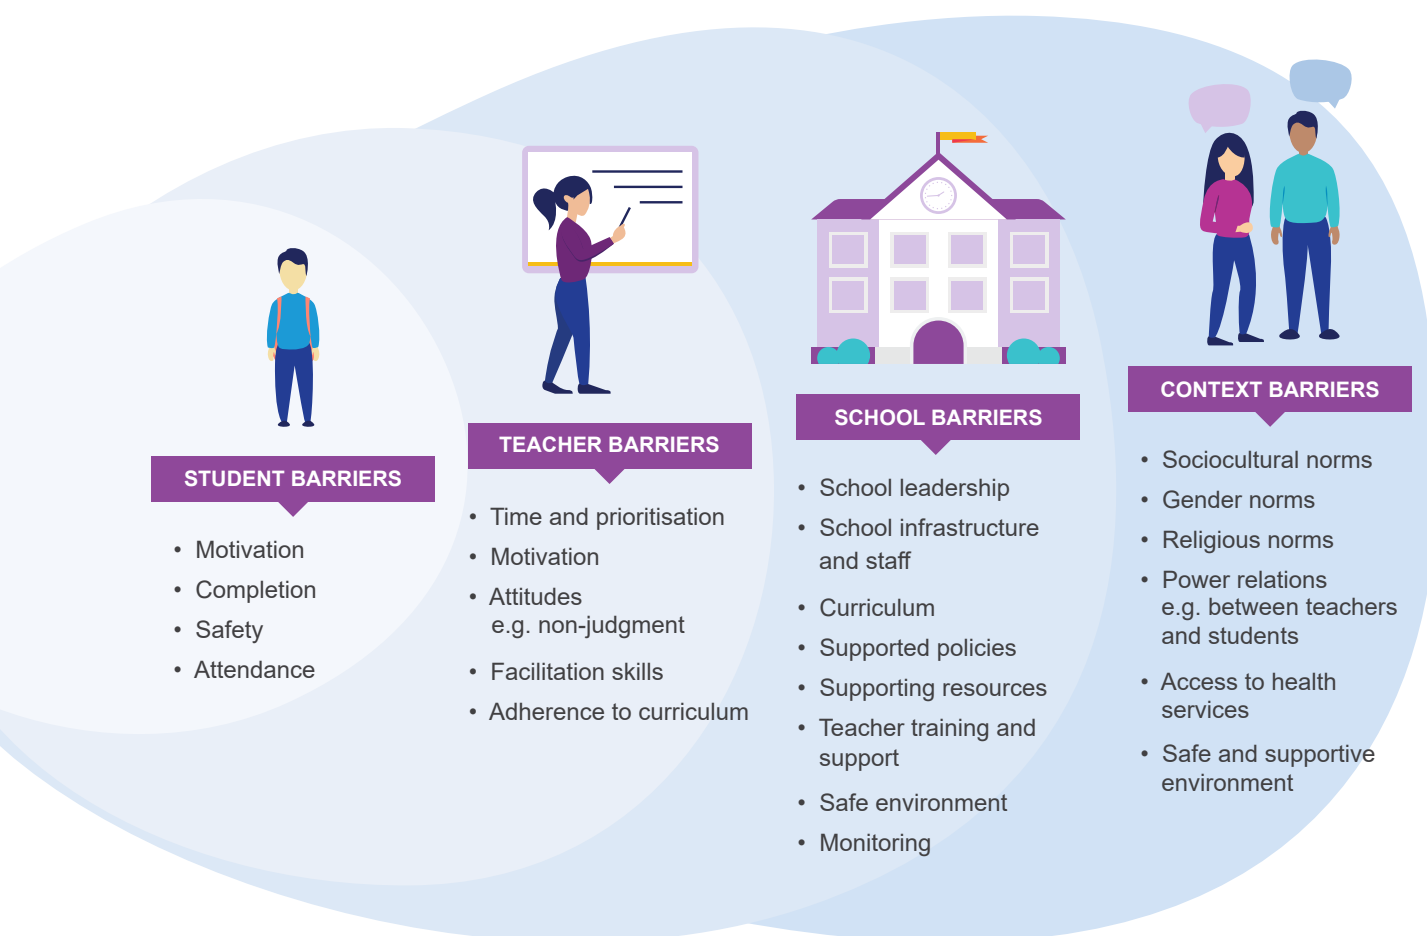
STUDENT BARRIERS

- Motivation
- Completion
- Safety
- Attendance

TEACHER BARRIERS

- Time and prioritisation
- Motivation
- Attitudes e.g. non-judgment
- Facilitation skills
- Adherence to curriculum

SCHOOL BARRIERS

- School leadership
- School infrastructure and staff
- Curriculum
- Supported policies
- Supporting resources
- Teacher training and support
- Safe environment
- Monitoring

CONTEXT BARRIERS

- Sociocultural norms
- Gender norms
- Religious norms
- Power relations e.g. between teachers and students
- Access to health services
- Safe and supportive environment